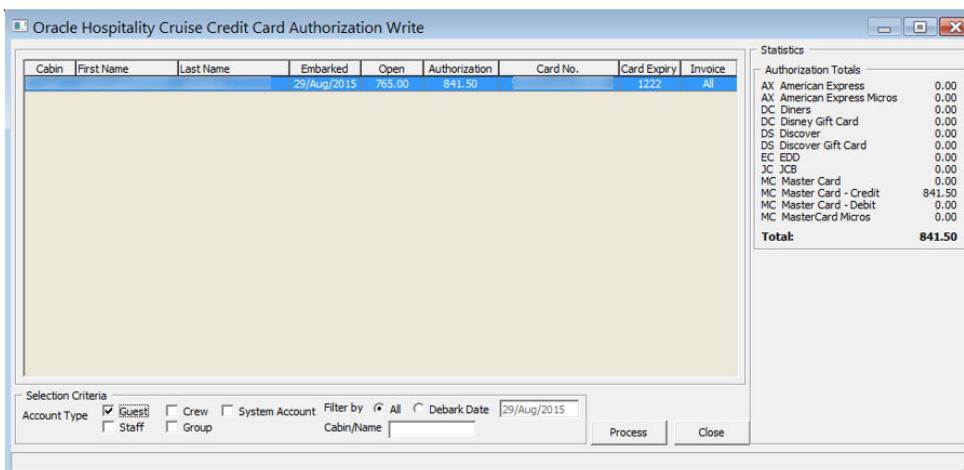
Oracle Hospitality Cruise Credit Card Authorization Write

| Cabin | First Name | Last Name | Embarked | Open | Authorization | Card No. | Card Expiry | Invoice |
|---|---|---|---|---|---|---|---|---|
| | | | 29/Aug/2015 | 765.00 | 841.50 | | 1222 | All |

Statistics

Authorization Totals

| | |
|---|---|
| AX American Express | 0.00 |
| AX American Express Micros | 0.00 |
| DC Diners | 0.00 |
| DC Disney Gift Card | 0.00 |
| DS Discover | 0.00 |
| DS Discover Gift Card | 0.00 |
| EC EDD | 0.00 |
| JC JCB | 0.00 |
| MC Master Card | 0.00 |
| MC Master Card - Credit | 841.50 |
| MC Master Card - Debit | 0.00 |
| MC MasterCard Micros | 0.00 |
| Total: | 841.50 |

Selection Criteria
Account Type Guest Crew System Account Staff Group
Filter by All Debark Date 29/Aug/2015
Cabin/Name

Process Close